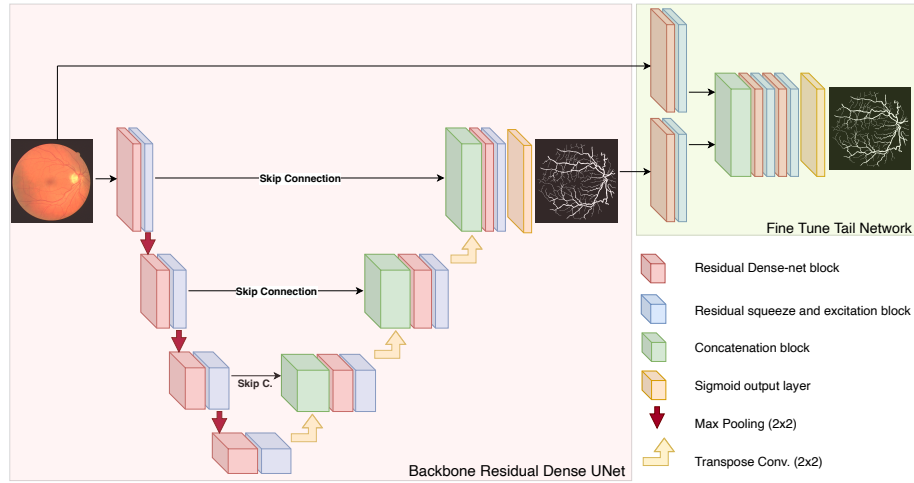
Skip Connection

Skip Connection

Skip C.

Fine Tune Tail Network

Residual Dense-net block

Residual squeeze and excitation block

Concatenation block

Sigmoid output layer

Max Pooling (2x2)

Transpose Conv. (2x2)

Backbone Residual Dense UNet